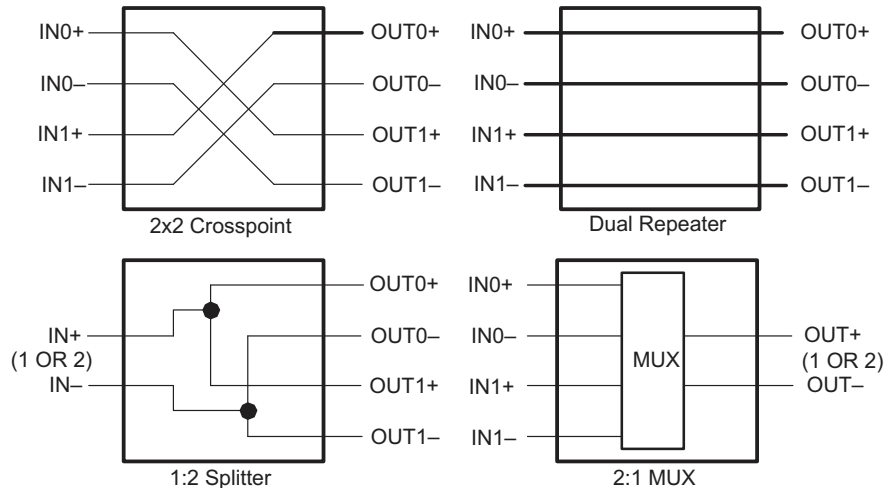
IN0+
IN0–
IN1+
IN1–
OUT0+
OUT0–
OUT1+
OUT1–
2x2 Crosspoint

IN0+
IN0–
IN1+
IN1–
OUT0+
OUT0–
OUT1+
OUT1–
Dual Repeater

IN+
(1 OR 2)
IN–
OUT0+
OUT0–
OUT1+
OUT1–
1:2 Splitter

IN0+
IN0–
IN1+
IN1–
MUX
OUT+
(1 OR 2)
OUT–
2:1 MUX